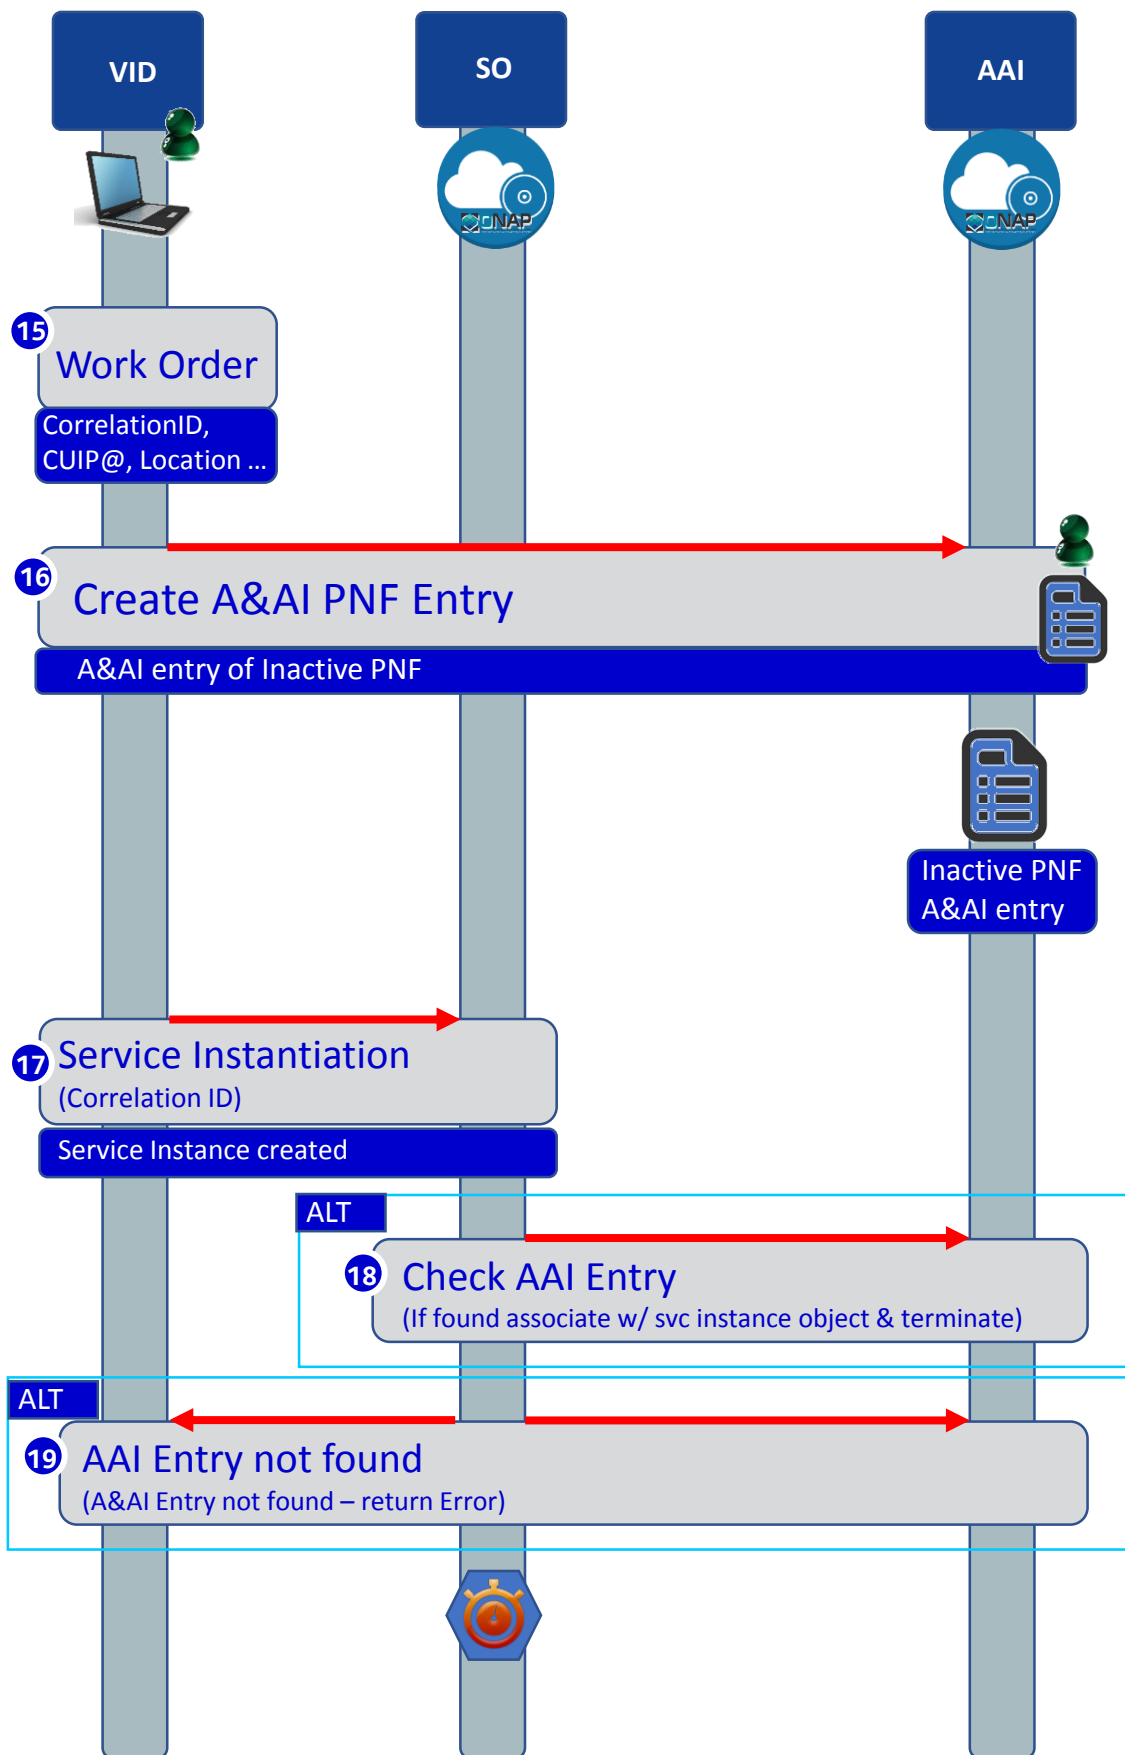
VID

SO

AAI

ONAP

ONAP

15 Work Order

CorrelationID, CUIP@, Location ...

16 Create A&AI PNF Entry

A&AI entry of Inactive PNF

Inactive PNF A&AI entry

17 Service Instantiation (Correlation ID)

Service Instance created

ALT

18 Check AAI Entry (If found associate w/ svc instance object & terminate)

ALT

19 AAI Entry not found (A&AI Entry not found – return Error)